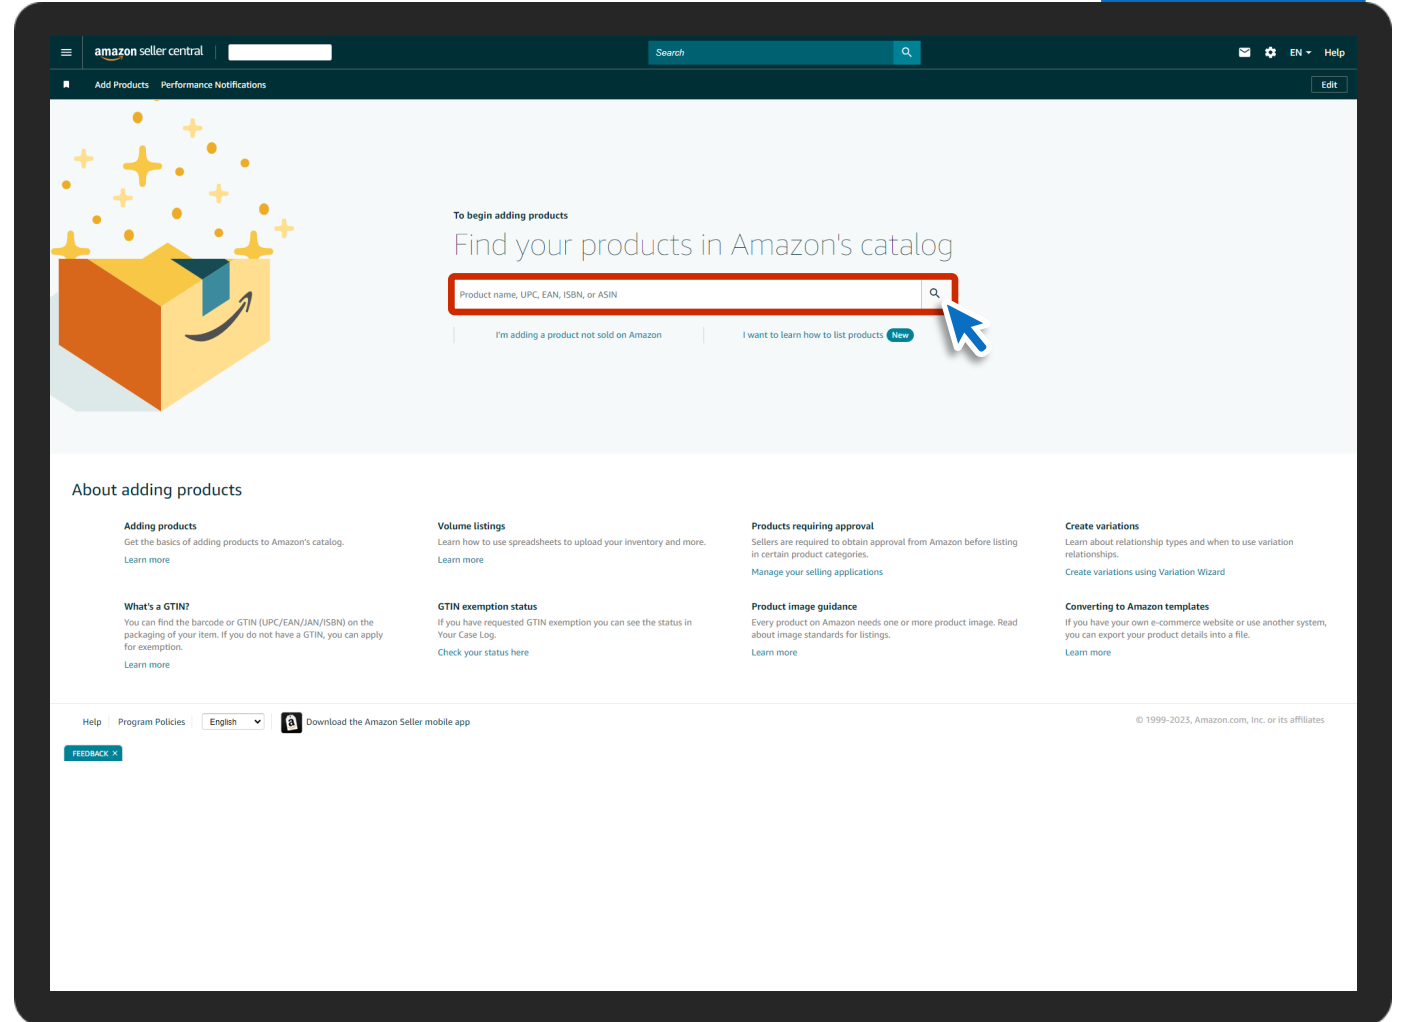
amazon seller central

Search

EN Help

Add Products Performance Notifications

Edit

To begin adding products

Find your products in Amazon's catalog

Product name, UPC, EAN, ISBN, or ASIN

I'm adding a product not sold on Amazon

I want to learn how to list products New

About adding products

Adding products
Get the basics of adding products to Amazon's catalog.
Learn more

Volume listings
Learn how to use spreadsheets to upload your inventory and more.
Learn more

Products requiring approval
Sellers are required to obtain approval from Amazon before listing in certain product categories.
Manage your selling applications

Create variations
Learn about relationship types and when to use variation relationships.
Create variations using Variation Wizard

What's a GTIN?
You can find the barcode or GTIN (UPC/EAN/JAN/ISBN) on the packaging of your item. If you do not have a GTIN, you can apply for exemption.
Learn more

GTIN exemption status
If you have requested GTIN exemption you can see the status in Your Case Log.
Check your status here

Product image guidance
Every product on Amazon needs one or more product image. Read about image standards for listings.
Learn more

Converting to Amazon templates
If you have your own e-commerce website or use another system, you can export your product details into a file.
Learn more

Help Program Policies English Download the Amazon Seller mobile app

© 1999-2023, Amazon.com, Inc. or its affiliates

FEEDBACK ×